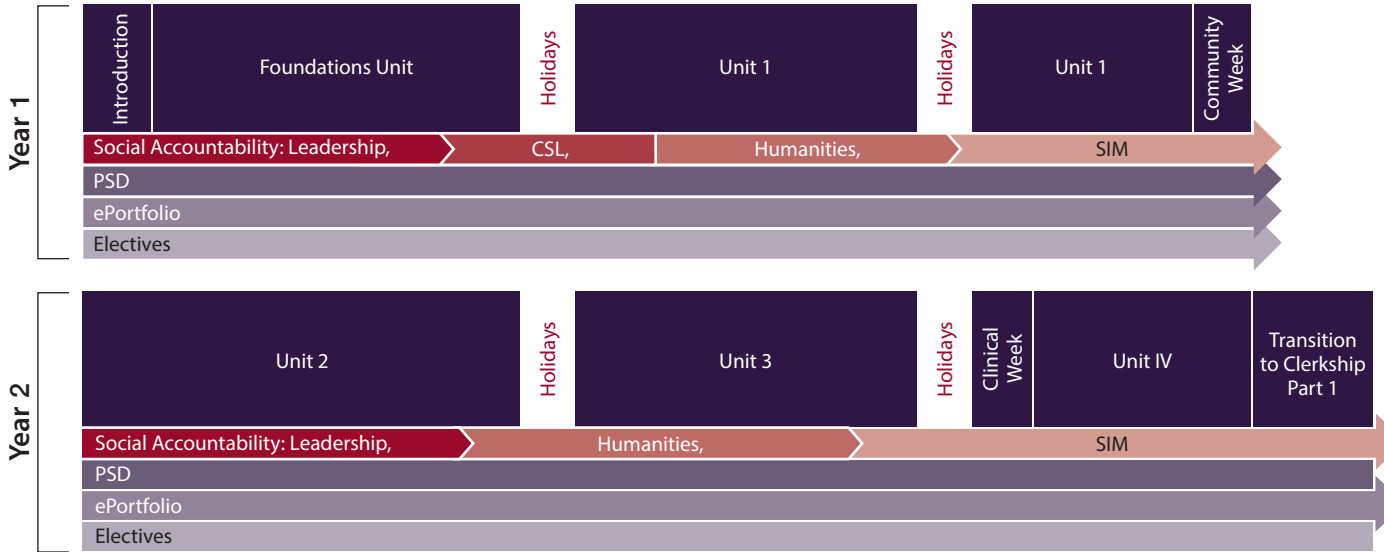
Year 1

Introduction

Foundations Unit

Holidays

Unit 1

Holidays

Unit 1

Community Week

Social Accountability: Leadership, CSL, Humanities, SIM

PSD

ePortfolio

Electives

Year 2

Unit 2

Holidays

Unit 3

Holidays

Clinical Week

Unit IV

Transition to Clerkship Part 1

Social Accountability: Leadership, Humanities, SIM

PSD

ePortfolio

Electives